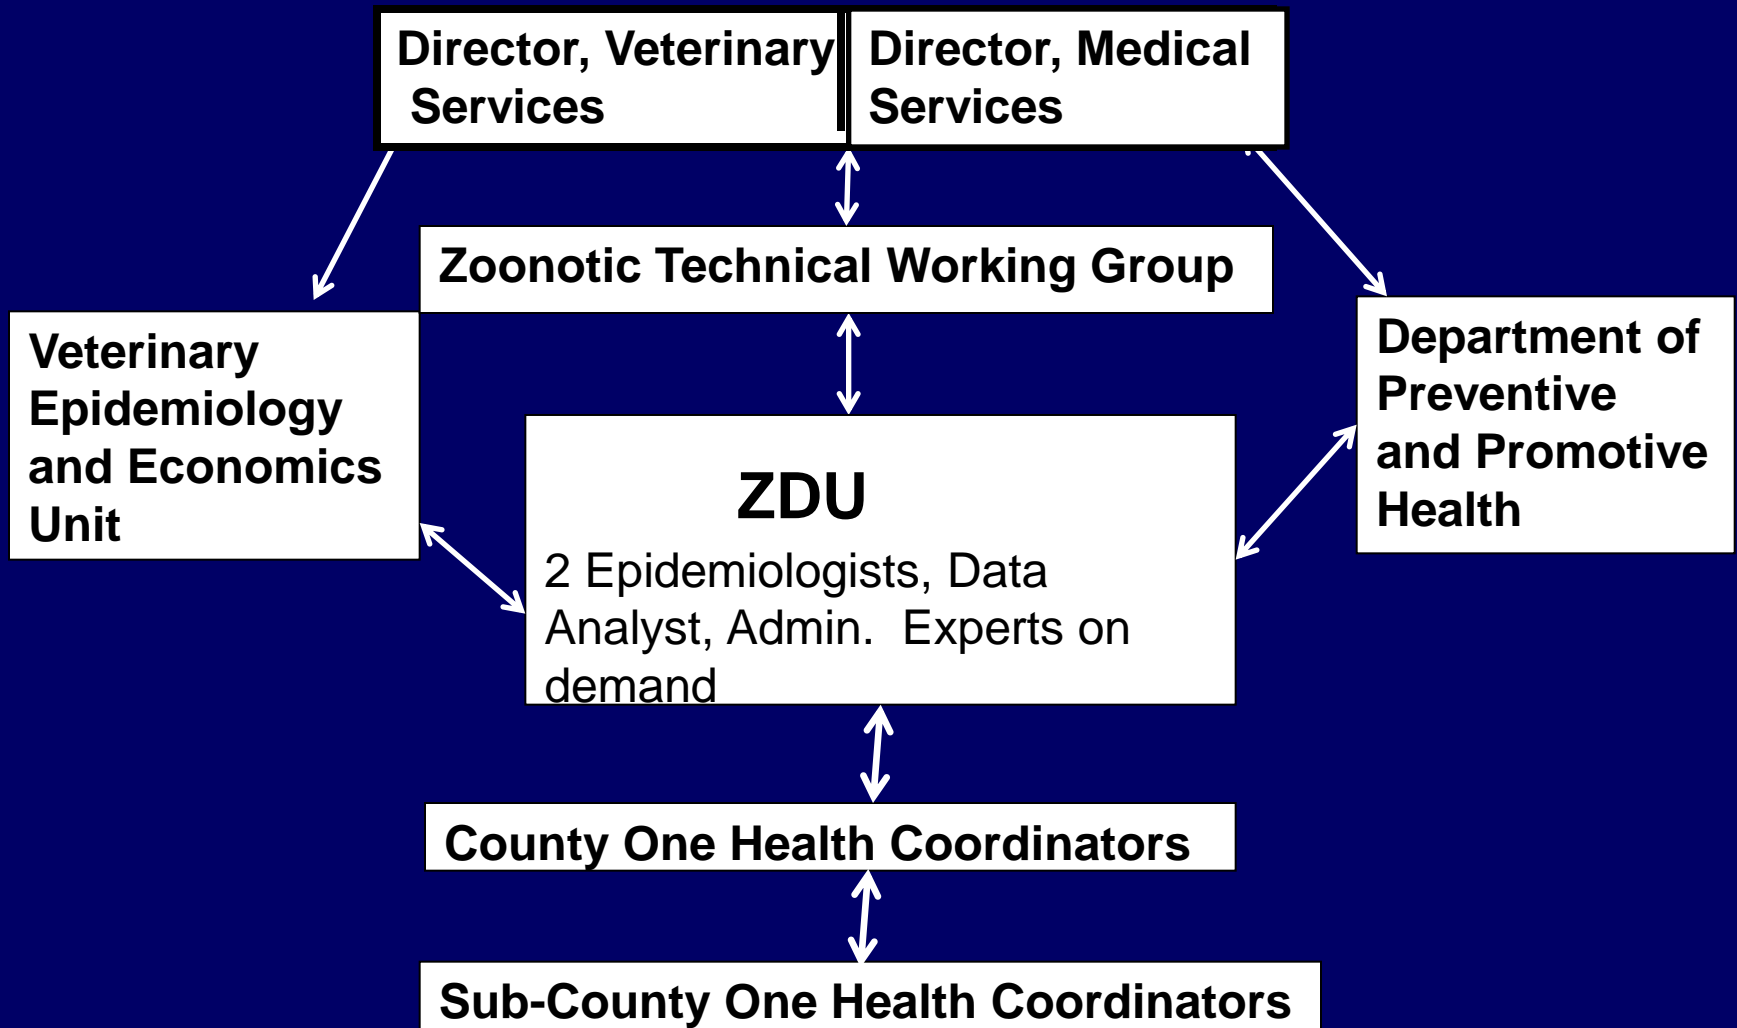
Director, Veterinary Services

Director, Medical Services

Zoonotic Technical Working Group

Veterinary Epidemiology and Economics Unit

Department of Preventive and Promotive Health

ZDU

2 Epidemiologists, Data Analyst, Admin. Experts on demand

County One Health Coordinators

Sub-County One Health Coordinators